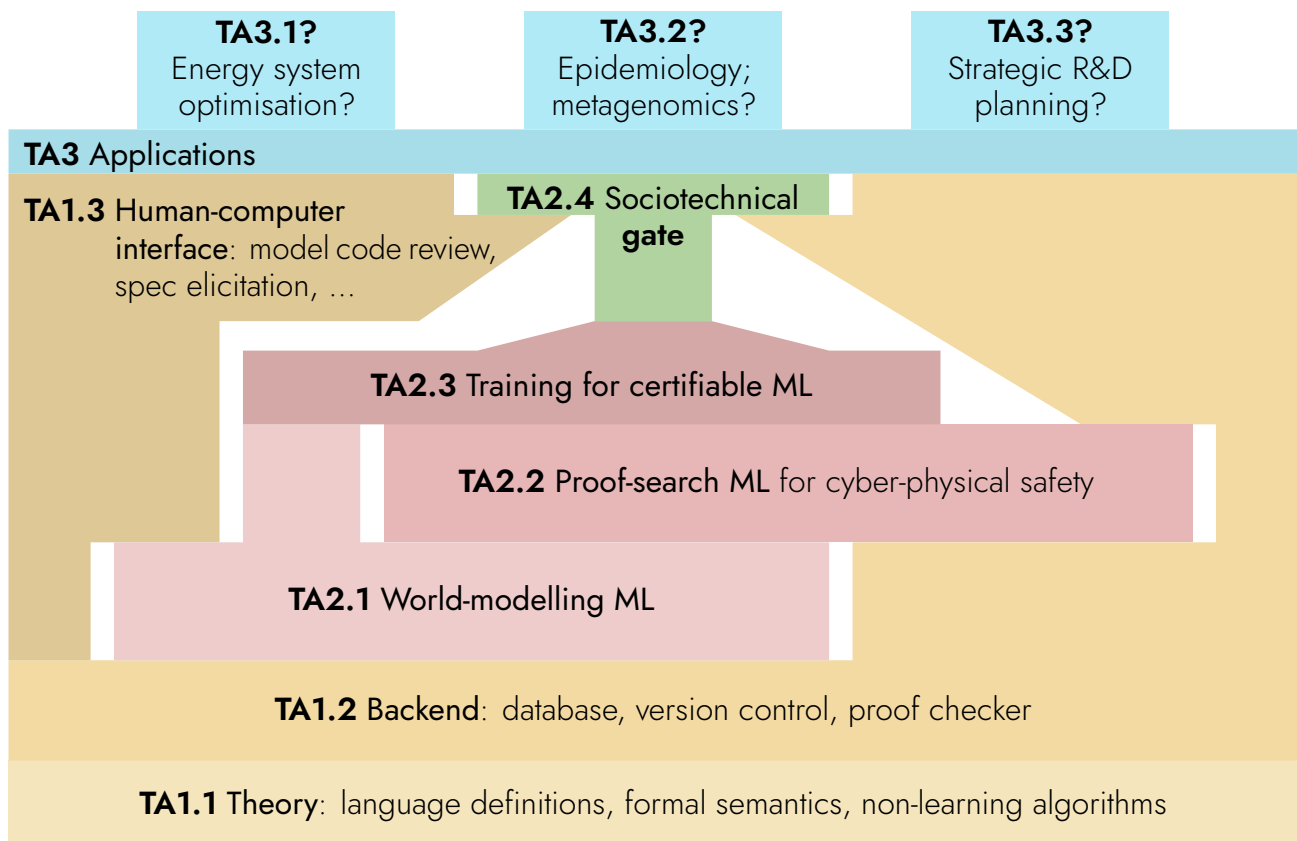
TA3.1?
Energy system optimisation?

TA3.2?
Epidemiology; metagenomics?

TA3.3?
Strategic R&D planning?

TA3 Applications

TA1.3 Human-computer interface: model code review, spec elicitation, ...

TA2.4 Sociotechnical gate

TA2.3 Training for certifiable ML

TA2.2 Proof-search ML for cyber-physical safety

TA2.1 World-modelling ML

TA1.2 Backend: database, version control, proof checker

TA1.1 Theory: language definitions, formal semantics, non-learning algorithms